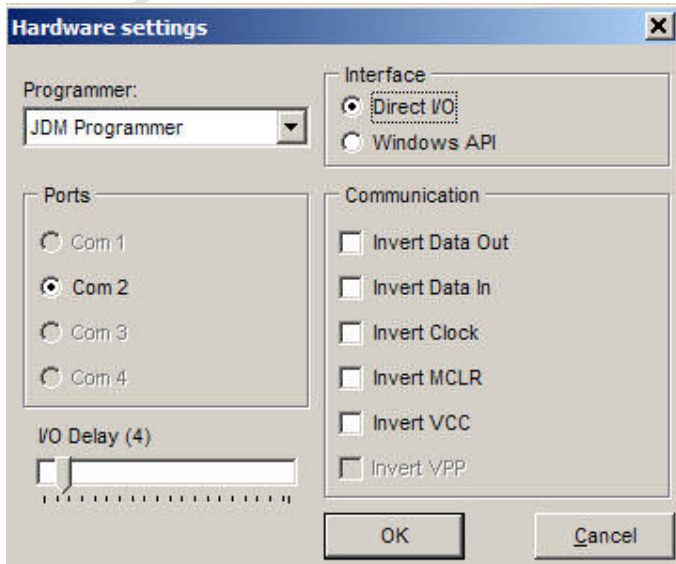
Hardware settings

Programmer:
JDM Programmer

Interface
Direct I/O
Windows API

Ports
Com 1
Com 2
Com 3
Com 4

Communication
Invert Data Out
Invert Data In
Invert Clock
Invert MCLR
Invert VCC
Invert VPP

I/O Delay (4)

OK
Cancel